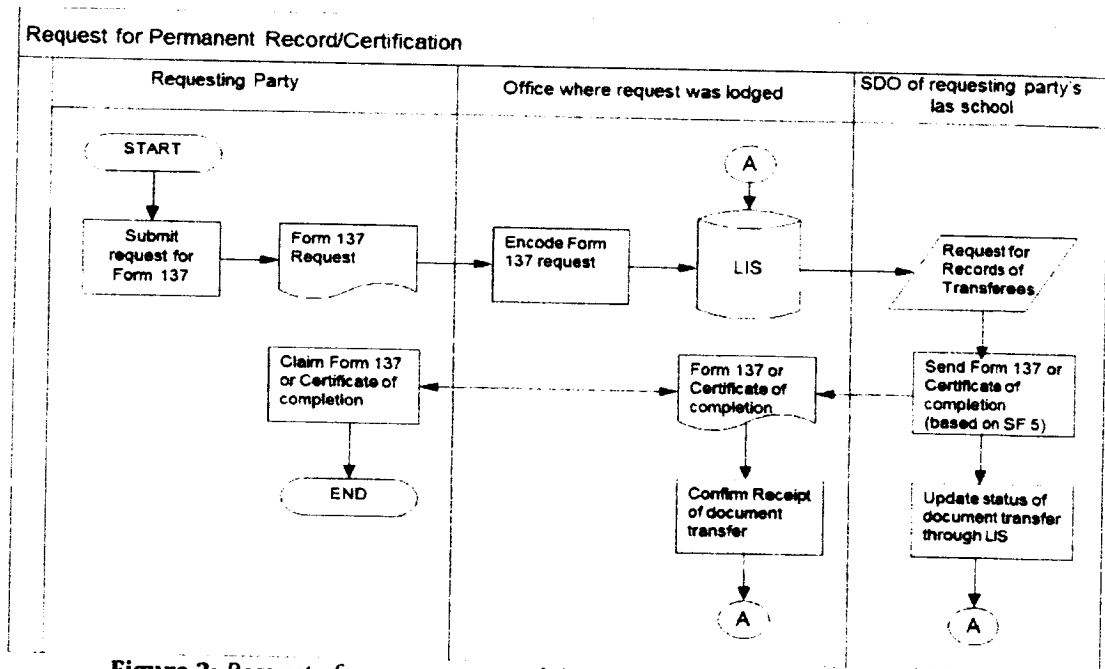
Request for Permanent Record/Certification

Requesting Party

Office where request was lodged

SDO of requesting party's las school

START

Submit request for Form 137

Form 137 Request

Encode Form 137 request

A

LIS

Request for Records of Transferees

Claim Form 137 or Certificate of completion

Form 137 or Certificate of completion

Send Form 137 or Certificate of completion (based on SF 5)

END

Confirm Receipt of document transfer

Update status of document transfer through LIS

A

A

Figure 3: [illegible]